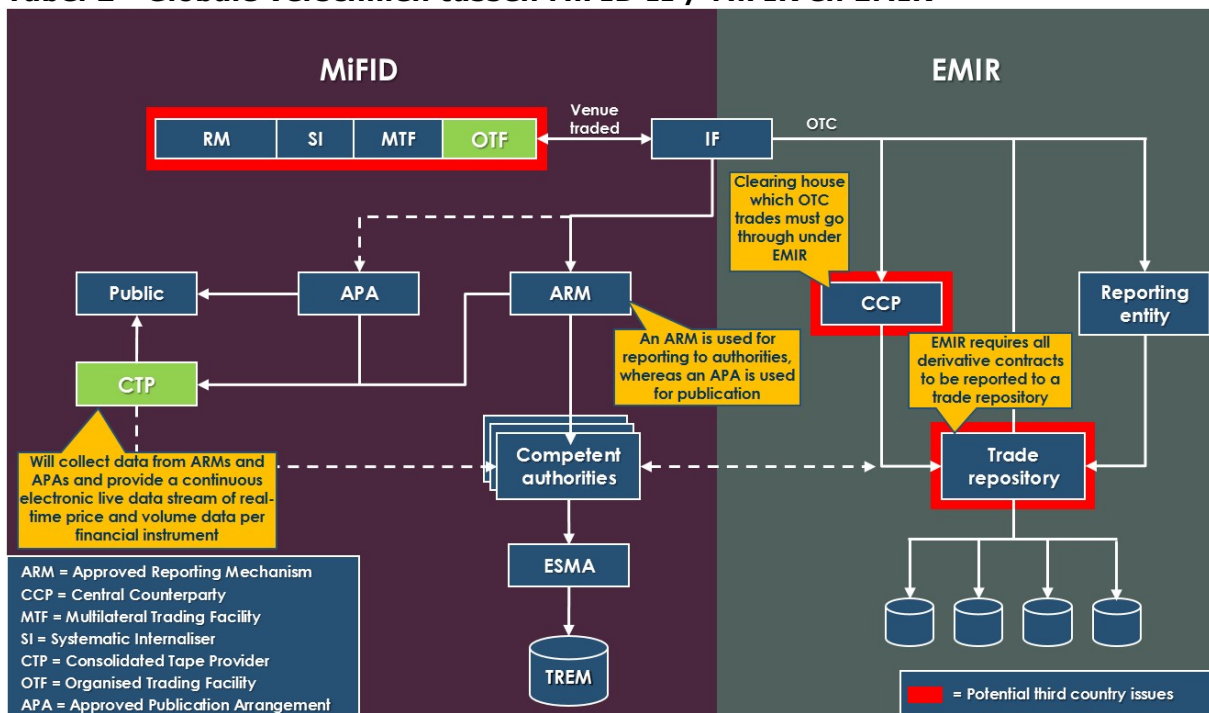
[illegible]

MiFID

EMIR

RM
SI
MTF
OTF

Venue traded

IF

OTC

Clearing house which OTC trades must go through under EMIR

Public

APA

ARM

CCP

Reporting entity

An ARM is used for reporting to authorities, whereas an APA is used for publication

EMIR requires all derivative contracts to be reported to a trade repository

CTP

Will collect data from ARMs and APAs and provide a continuous electronic live data stream of real-time price and volume data per financial instrument

Competent authorities

Trade repository

ESMA

TREM

ARM = Approved Reporting Mechanism
CCP = Central Counterparty
MTF = Multilateral Trading Facility
SI = Systematic Internaliser
CTP = Consolidated Tape Provider
OTF = Organised Trading Facility
APA = Approved Publication Arrangement

= Potential third country issues